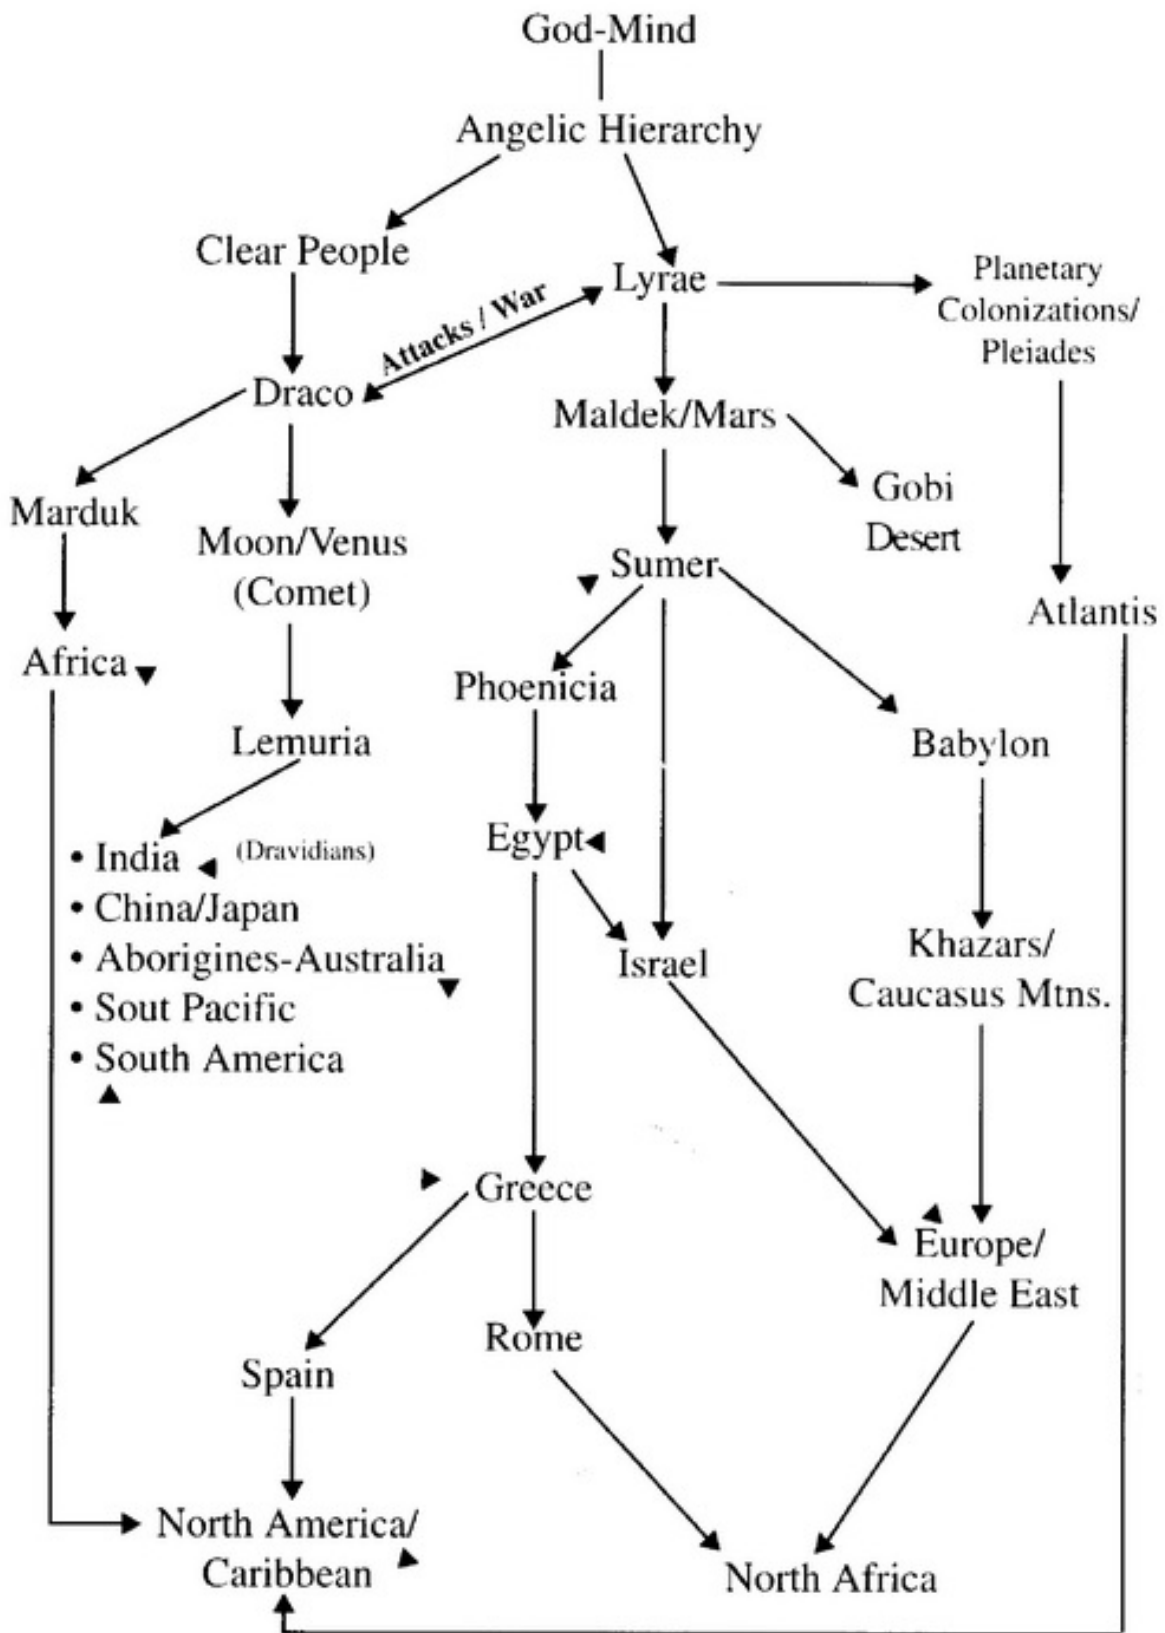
God-Mind

Angelic Hierarchy

Clear People

Lyrae

Planetary Colonizations/ Pleiades

Attacks / War

Draco

Maldek/Mars

Gobi Desert

Marduk

Moon/Venus (Comet)

Sumer

Atlantis

Africa

Phoenicia

Lemuria

Babylon

• India (Dravidians)
• China/Japan
• Aborigines-Australia
• Sout Pacific
• South America

Egypt

Israel

Khazars/ Caucasus Mtns.

Greece

Europe/ Middle East

Rome

Spain

North America/ Caribbean

North Africa